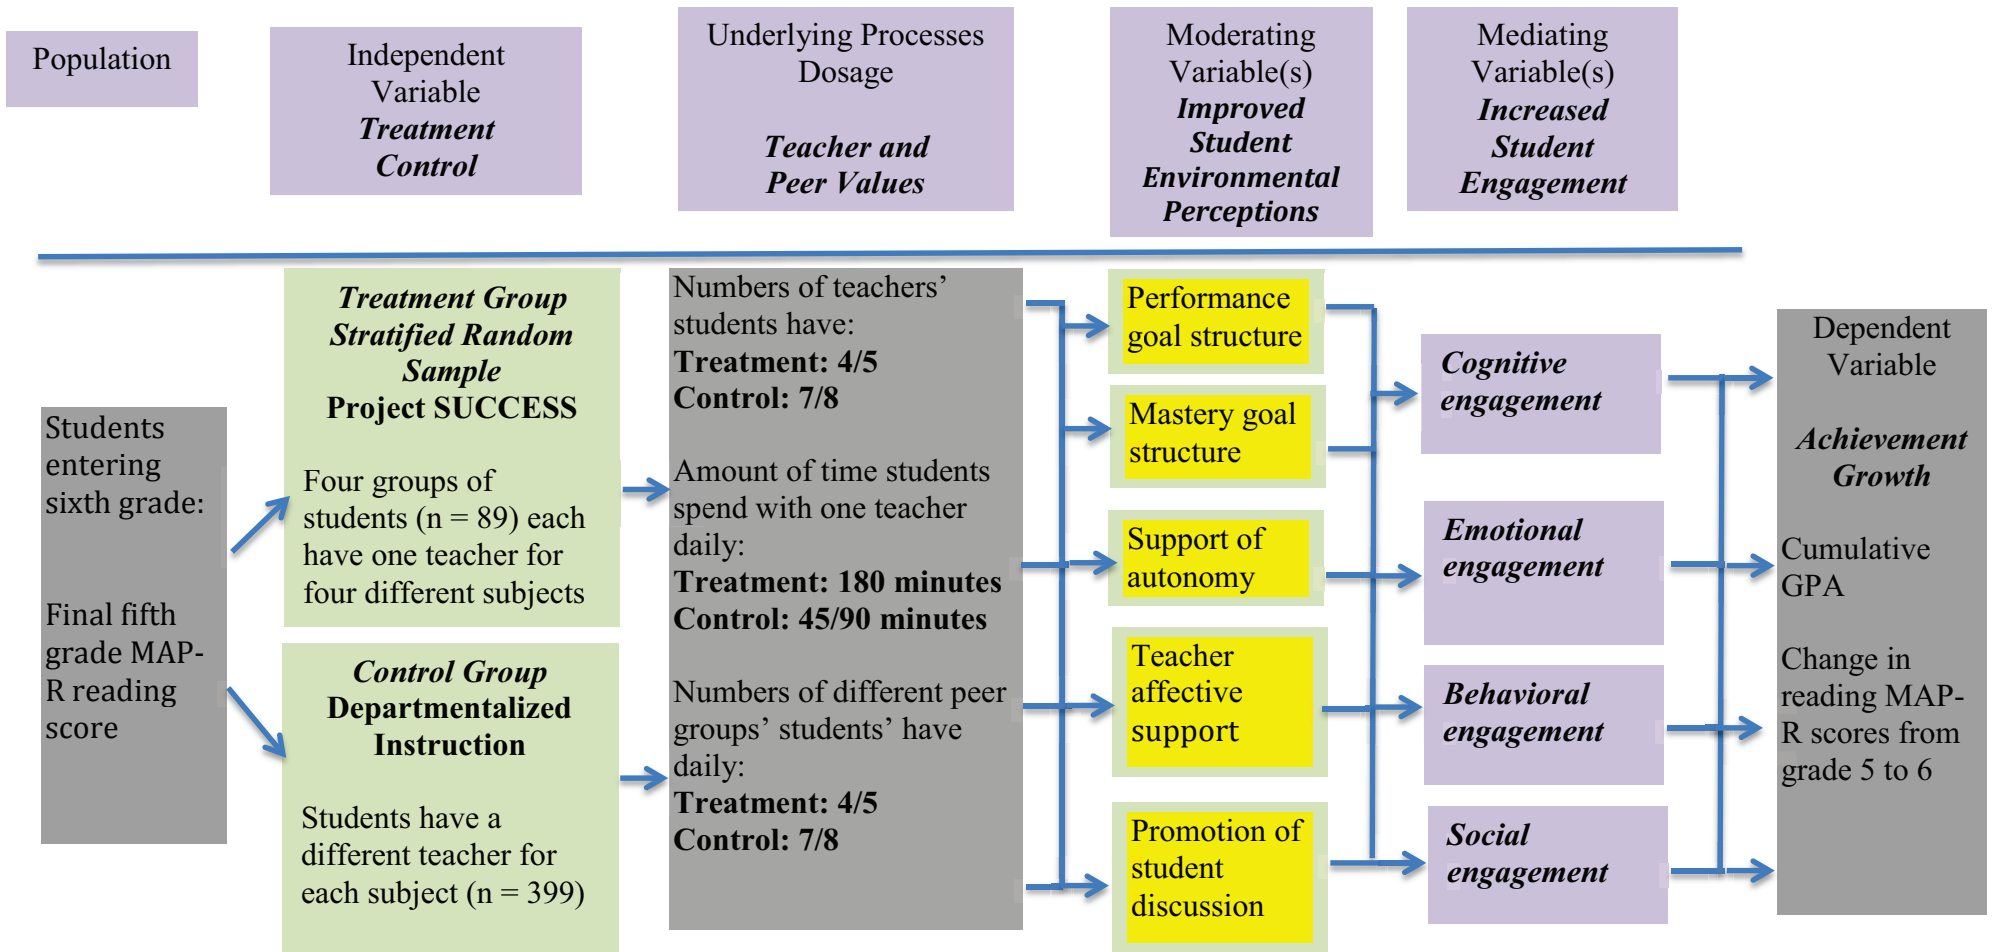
Population

Independent Variable
Treatment
Control

Underlying Processes Dosage

Teacher and Peer Values

Moderating Variable(s)
Improved Student Environmental Perceptions

Mediating Variable(s)
Increased Student Engagement

Students entering sixth grade:

Final fifth grade MAP-R reading score

Treatment Group
Stratified Random Sample
Project SUCCESS

Four groups of students (n = 89) each have one teacher for four different subjects

Control Group
Departmentalized Instruction

Students have a different teacher for each subject (n = 399)

Numbers of teachers' students have:
Treatment: 4/5
Control: 7/8

Amount of time students spend with one teacher daily:
Treatment: 180 minutes
Control: 45/90 minutes

Numbers of different peer groups' students' have daily:
Treatment: 4/5
Control: 7/8

Performance goal structure

Mastery goal structure

Support of autonomy

Teacher affective support

Promotion of student discussion

Cognitive engagement

Emotional engagement

Behavioral engagement

Social engagement

Dependent Variable

Achievement Growth

Cumulative GPA

Change in reading MAP-R scores from grade 5 to 6